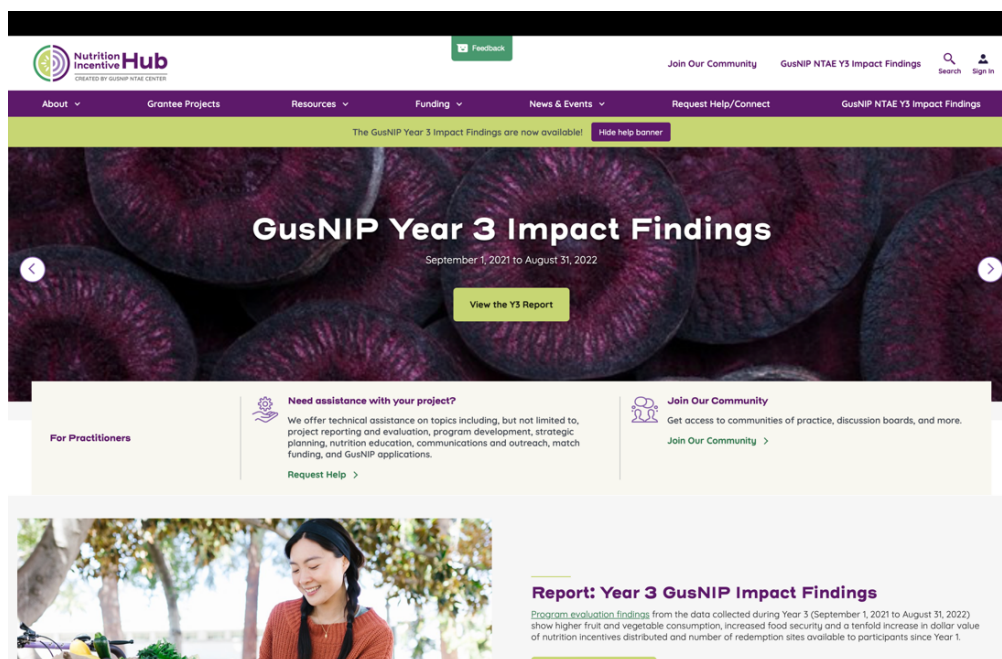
Nutrition Incentive Hub
CREATED BY GUSNIP NTAE CENTER

Feedback

Join Our Community   GusNIP NTAE Y3 Impact Findings   Search   Sign In

About   Grantee Projects   Resources   Funding   News & Events   Request Help/Connect   GusNIP NTAE Y3 Impact Findings

The GusNIP Year 3 Impact Findings are now available!   Hide help banner

GusNIP Year 3 Impact Findings

September 1, 2021 to August 31, 2022

View the Y3 Report

For Practitioners

Need assistance with your project?

We offer technical assistance on topics including, but not limited to, project reporting and evaluation, program development, strategic planning, nutrition education, communications and outreach, match funding, and GusNIP applications.

Request Help >

Join Our Community

Get access to communities of practice, discussion boards, and more.

Join Our Community >

Report: Year 3 GusNIP Impact Findings

Program evaluation findings from the data collected during Year 3 (September 1, 2021 to August 31, 2022) show higher fruit and vegetable consumption, increased food security and a tenfold increase in dollar value of nutrition incentives distributed and number of redemption sites available to participants since Year 1.